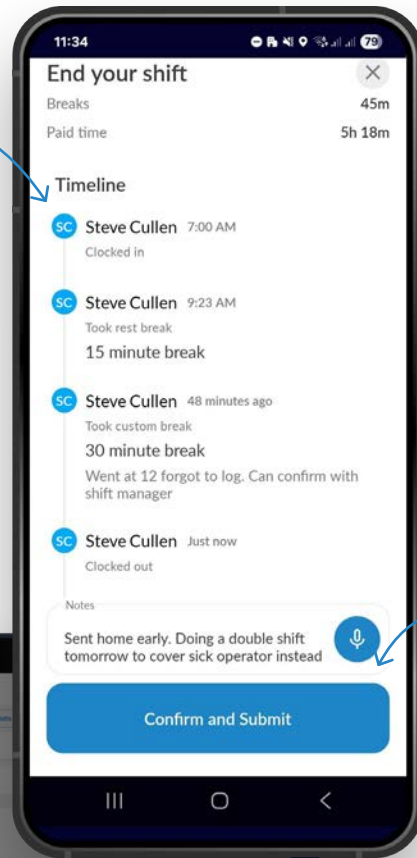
11:34

79

End your shift

Breaks 45m

Paid time 5h 18m

Timeline

SC Steve Cullen 7:00 AM
Clocked in

SC Steve Cullen 9:23 AM
Took rest break
15 minute break

SC Steve Cullen 48 minutes ago
Took custom break
30 minute break
Went at 12 forgot to log. Can confirm with shift manager

SC Steve Cullen Just now
Clocked out

Notes
Sent home early. Doing a double shift tomorrow to cover sick operator instead

Confirm and Submit